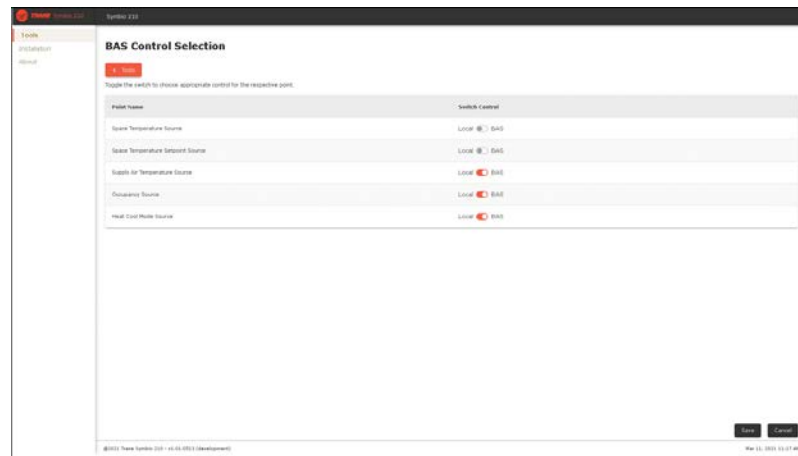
TRANE Symbio 210

Symbio 210

Tools
Installation
About

BAS Control Selection

< Tools

Toggle the switch to choose appropriate control for the respective point.

| Point Name | Switch Control |
|---|---|
| Space Temperature Source | Local BAS |
| Space Temperature Setpoint Source | Local BAS |
| Supply Air Temperature Source | Local BAS |
| Occupancy Source | Local BAS |
| Heat Cool Mode Source | Local BAS |

Save Cancel

©2021 Trane Symbio 210 – v1.01.0011 (development)

Mar 11, 2021 11:17 AM